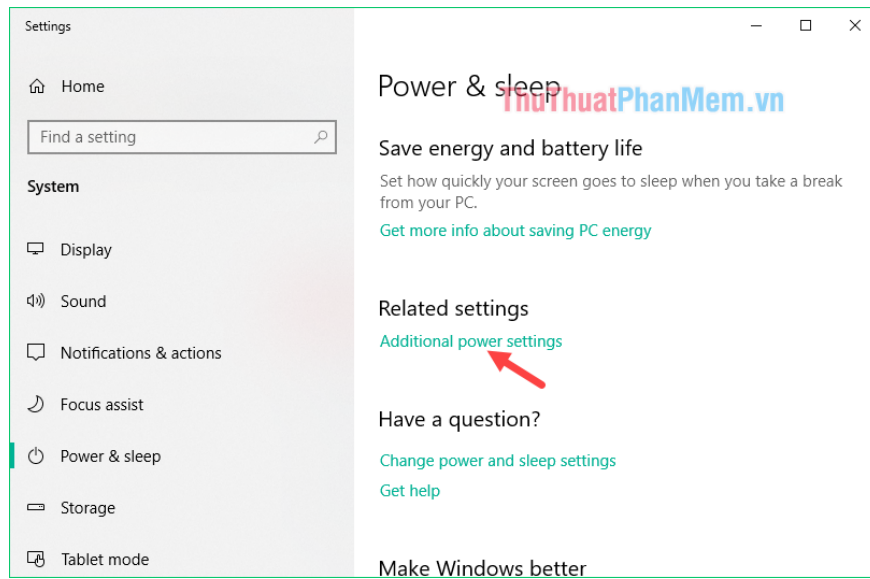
Settings

Home

Find a setting

System

Display

Sound

Notifications & actions

Focus assist

Power & sleep

Storage

Tablet mode

Power & sleep

ThuThuatPhanMem.vn

Save energy and battery life

Set how quickly your screen goes to sleep when you take a break from your PC.

Get more info about saving PC energy

Related settings

Additional power settings

Have a question?

Change power and sleep settings

Get help

Make Windows better